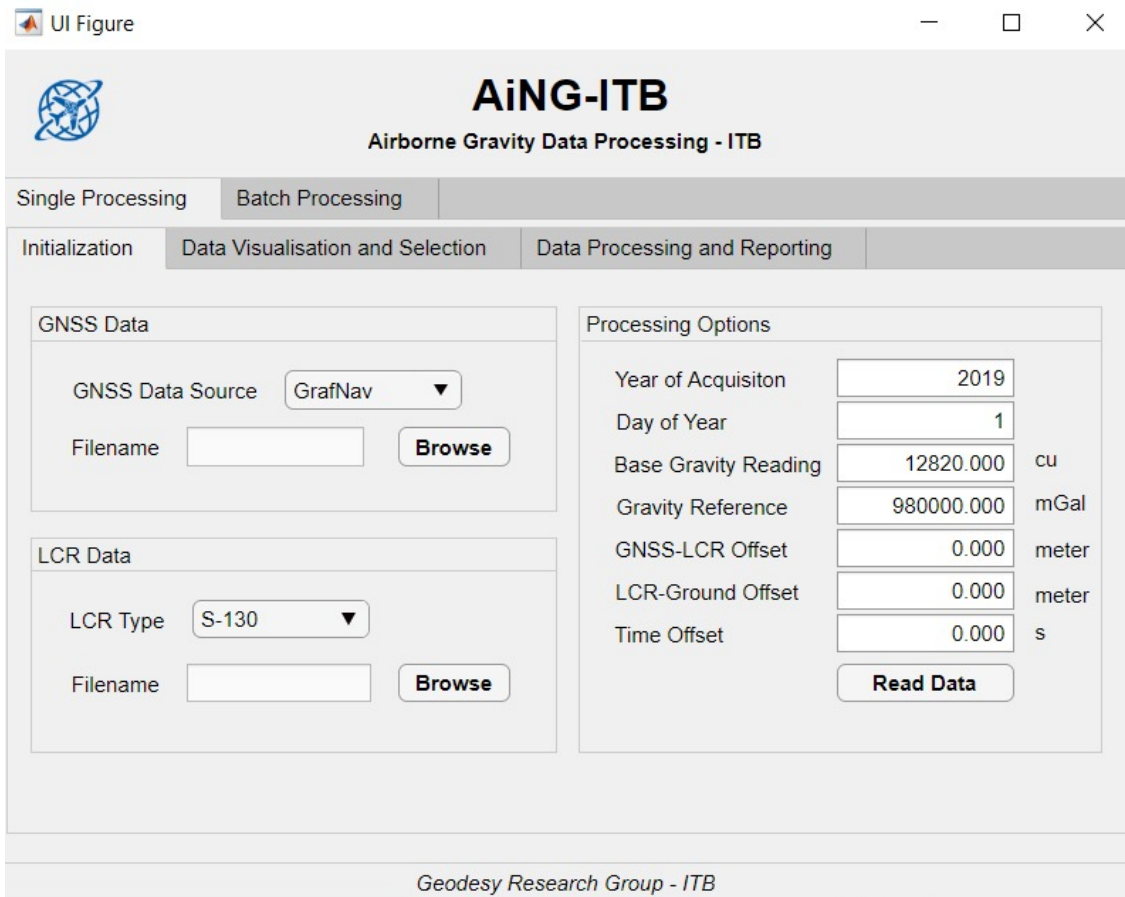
UI Figure

AiNG-ITB

Airborne Gravity Data Processing - ITB

Single Processing | Batch Processing

Initialization | Data Visualisation and Selection | Data Processing and Reporting

GNSS Data

GNSS Data Source GrafNav

Filename Browse

LCR Data

LCR Type S-130

Filename Browse

Processing Options

Year of Acquisiton 2019

Day of Year 1

Base Gravity Reading 12820.000 cu

Gravity Reference 980000.000 mGal

GNSS-LCR Offset 0.000 meter

LCR-Ground Offset 0.000 meter

Time Offset 0.000 s

Read Data

Geodesy Research Group - ITB